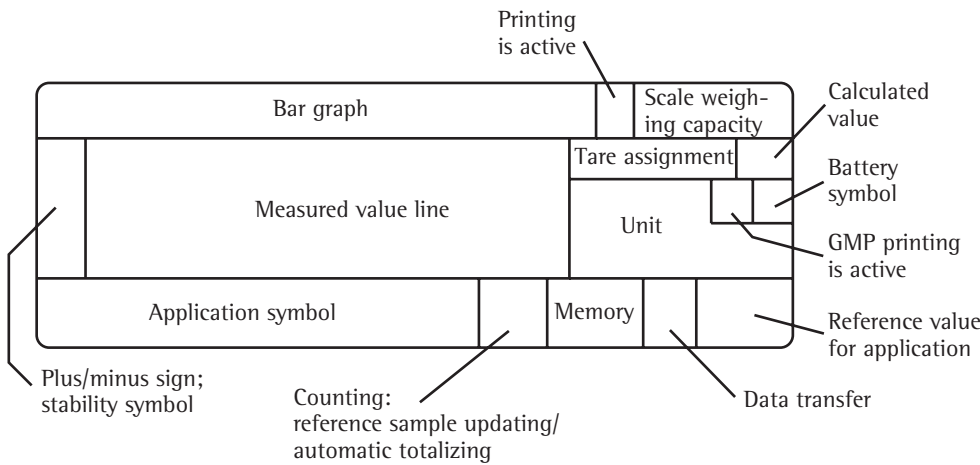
Printing is active

Bar graph

Scale weighing capacity

Calculated value

Tare assignment

Battery symbol

Measured value line

Unit

GMP printing is active

Application symbol

Memory

Reference value for application

Plus/minus sign; stability symbol

Counting: reference sample updating/ automatic totalizing

Data transfer